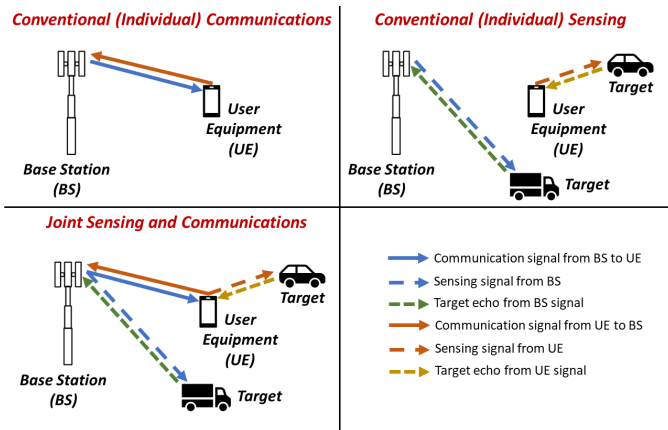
Conventional (Individual) Communications

User Equipment (UE)

Base Station (BS)

Conventional (Individual) Sensing

Target

User Equipment (UE)

Base Station (BS)

Target

Joint Sensing and Communications

Target

User Equipment (UE)

Base Station (BS)

Target

Communication signal from BS to UE
Sensing signal from BS
Target echo from BS signal
Communication signal from UE to BS
Sensing signal from UE
Target echo from UE signal